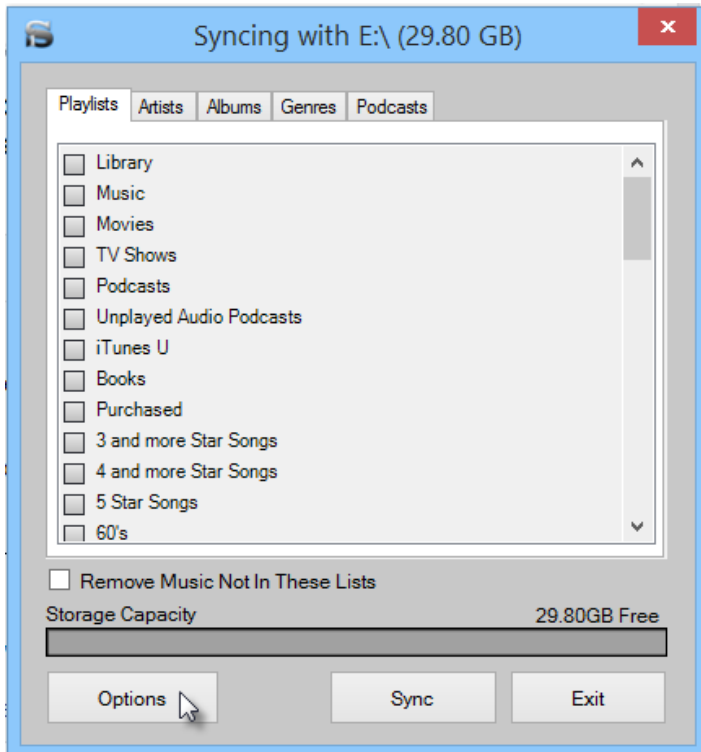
Syncing with E:\ (29.80 GB)

Playlists | Artists | Albums | Genres | Podcasts

Library
Music
Movies
TV Shows
Podcasts
Unplayed Audio Podcasts
iTunes U
Books
Purchased
3 and more Star Songs
4 and more Star Songs
5 Star Songs
60's

Remove Music Not In These Lists

Storage Capacity
29.80GB Free

Options
Sync
Exit